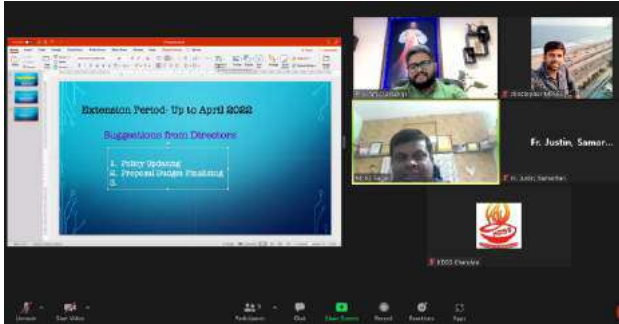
Extension Period- Up to April 2022

Suggestions from Directors

1. Policy Updating
2. Proposal Budget Finalising
3.

Fr. Justin, Samar...

Fr. Justin, Samarthan

KDSS Chenglam

Unmute

Start Video

Participants

Chat

Share Screen

Record

Reactions

Apps